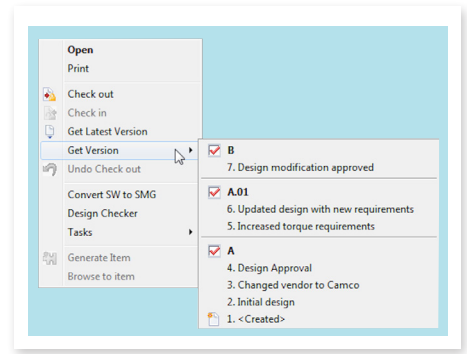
Open
Print
Check out
Check in
Get Latest Version
Get Version
Undo Check out
Convert SW to SMG
Design Checker
Tasks
Generate Item
Browse to item

B
7. Design modification approved
A.01
6. Updated design with new requirements
5. Increased torque requirements
A
4. Design Approval
3. Changed vendor to Camco
2. Initial design
1. <Created>